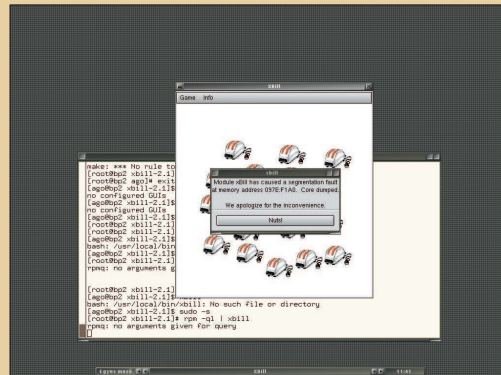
xbill

Game Info

xbill

Module xbill has caused a segmentation fault at memory address 097E:F1A8. Core dumped.

We apologize for the inconvenience.

Nuts!

make: *** No rule to
[root@bp2 xbill-2.1]
[root@bp2 ago]# exit
[ago@bp2 xbill-2.1]$
no configured GUIs
[ago@bp2 xbill-2.1]$
no configured GUIs
[ago@bp2 xbill-2.1]$
[root@bp2 xbill-2.1]
[root@bp2 xbill-2.1]
[ago@bp2 xbill-2.1]$
bash: /usr/local/bin
[ago@bp2 xbill-2.1]
[ago@bp2 xbill-2.1]
rpmq: no arguments g

[root@bp2 xbill-2.1]
[ago@bp2 xbill-2.1]$
bash: /usr/local/bin/xbill: No such file or directory
[ago@bp2 xbill-2.1]$ sudo -s
[root@bp2 xbill-2.1]# rpm -ql | xbill
rpmq: no arguments given for query

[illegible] xbill 11:41